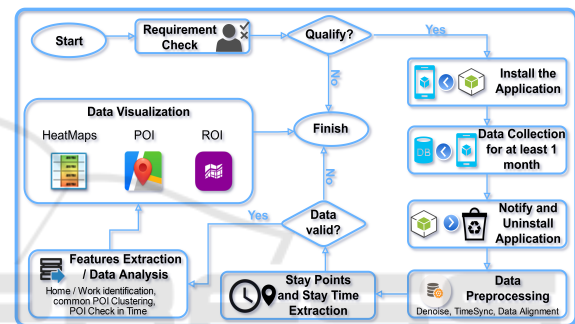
Start

Requirement Check

Qualify?

Yes

No

Install the Application

Data Visualization

HeatMaps

POI

ROI

Finish

Data Collection for at least 1 month

DB

No

Yes

Data valid?

Notify and Uninstall Application

Features Extraction / Data Analysis

Home / Work identification, common POI Clustering, POI Check in Time

Stay Points and Stay Time Extraction

Data Preprocessing

Denoise, TimeSync, Data Alignment